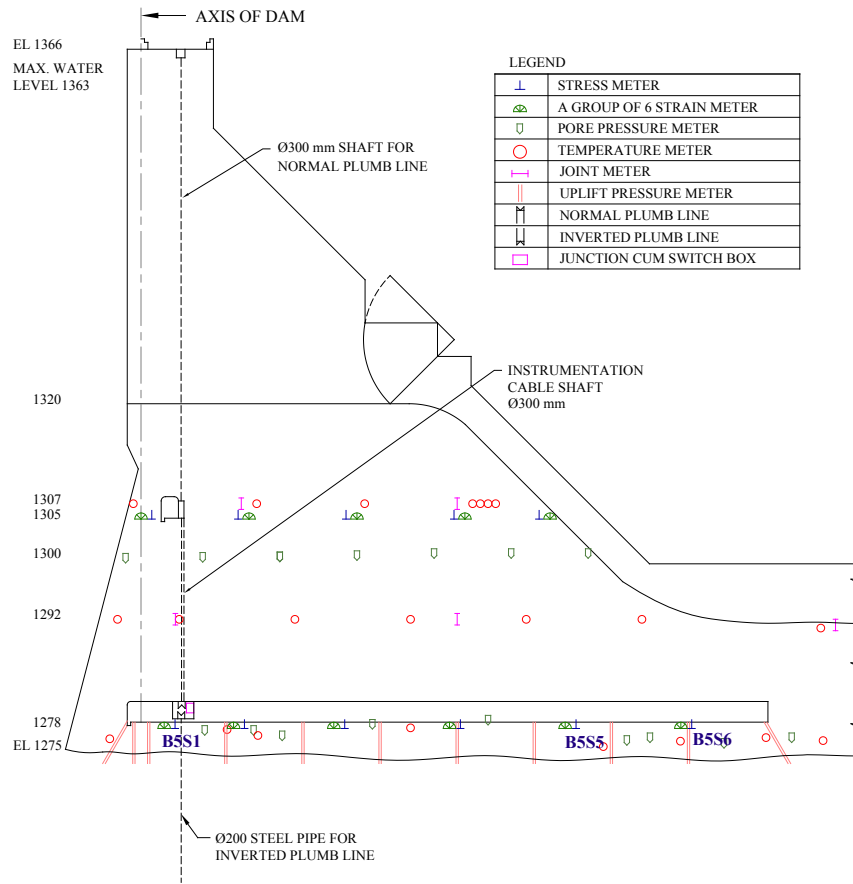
AXIS OF DAM

EL 1366

MAX. WATER LEVEL 1363

Ø300 mm SHAFT FOR NORMAL PLUMB LINE

LEGEND

| | |
|---|---|
| ⊥ | STRESS METER |
| | A GROUP OF 6 STRAIN METER |
| | PORE PRESSURE METER |
| ○ | TEMPERATURE METER |
| | JOINT METER |
| | UPLIFT PRESSURE METER |
| | NORMAL PLUMB LINE |
| | INVERTED PLUMB LINE |
| | JUNCTION CUM SWITCH BOX |

INSTRUMENTATION CABLE SHAFT Ø300 mm

1320

1307

1305

1300

1292

1278

EL 1275

B5S1

B5S5

B5S6

Ø200 STEEL PIPE FOR INVERTED PLUMB LINE